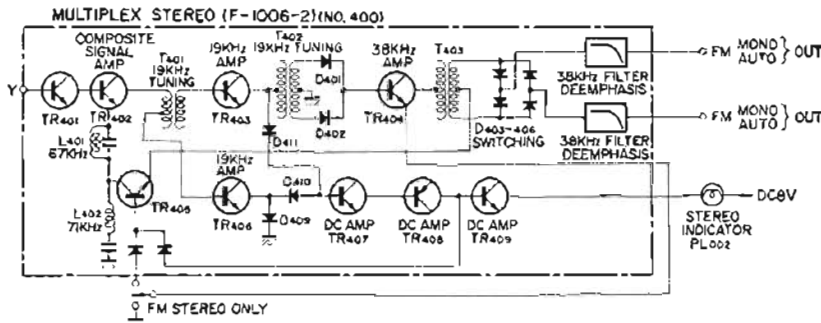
MULTIPLEX STEREO (F-1006-2)(NO. 400)

COMPOSITE SIGNAL AMP

T401 19KHz TUNING

19KHz AMP

T402 19KHz TUNING

38KHz AMP

T403

Y

TR401

TR402

TR403

D401

D402

TR404

D411

L401 67KHz

D403~406 SWITCHING

38KHz FILTER DEEMPHASIS

38KHz FILTER DEEMPHASIS

FM MONO AUTO } OUT

FM MONO AUTO } OUT

19KHz AMP

D410

TR405

L402 71KHz

TR406

D409

DC AMP TR407

DC AMP TR408

DC AMP TR409

STEREO INDICATOR PL002

DC8V

FM STEREO ONLY